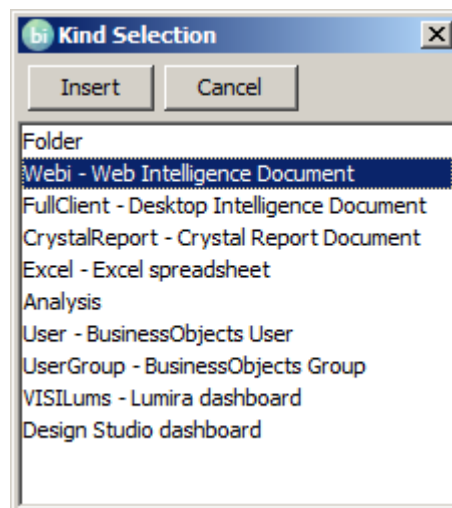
bi Kind Selection

Insert Cancel

Folder
Webi - Web Intelligence Document
FullClient - Desktop Intelligence Document
CrystalReport - Crystal Report Document
Excel - Excel spreadsheet
Analysis
User - BusinessObjects User
UserGroup - BusinessObjects Group
VISILums - Lumira dashboard
Design Studio dashboard